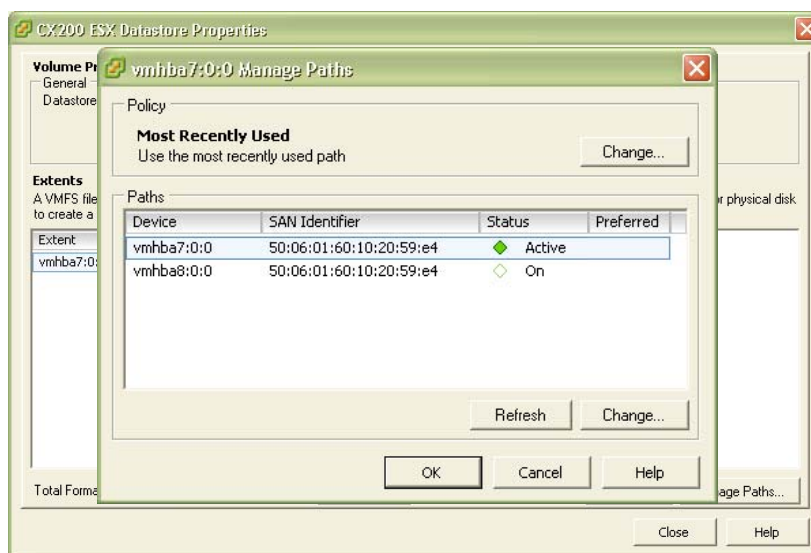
CX200 ESX Datastore Properties

Volume Pr
General
Datastore

Extents
A VMFS file
to create a

r physical disk

Extent
vmhba7:0:

Total Forma

age Paths...

Close
Help

vmhba7:0:0 Manage Paths

Policy
Most Recently Used
Use the most recently used path
Change...

Paths

| Device | SAN Identifier | Status | Preferred |
|---|---|---|---|
| vmhba7:0:0 | 50:06:01:60:10:20:59:e4 | Active | |
| vmhba8:0:0 | 50:06:01:60:10:20:59:e4 | On | |

Refresh
Change...

OK
Cancel
Help